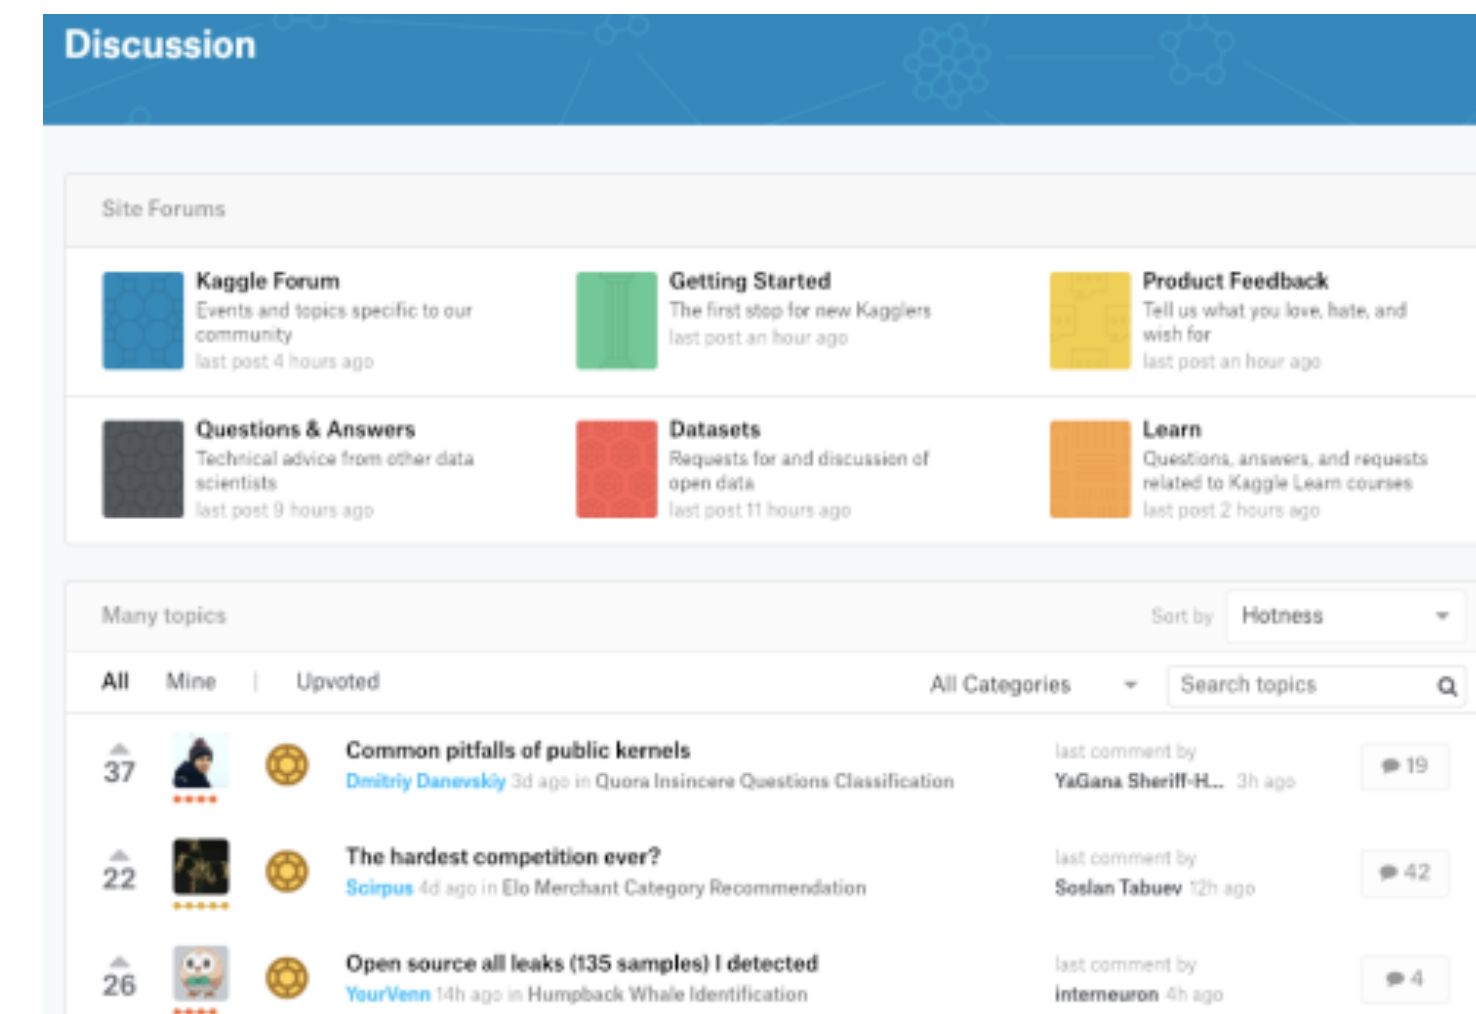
Discussion

Site Forums

Kaggle Forum
Events and topics specific to our community
last post 4 hours ago

Getting Started
The first stop for new Kagglers
last post an hour ago

Product Feedback
Tell us what you love, hate, and wish for
last post an hour ago

Questions & Answers
Technical advice from other data scientists
last post 9 hours ago

Datasets
Requests for and discussion of open data
last post 11 hours ago

Learn
Questions, answers, and requests related to Kaggle Learn courses
last post 2 hours ago

Many topics

Sort by Hotness

All Mine | Upvoted

All Categories

Search topics

37
Common pitfalls of public kernels
Dmitriy Danevskiy 3d ago in Quora Insincere Questions Classification
last comment by
YaGana Sheriff-H... 3h ago
19

22
The hardest competition ever?
Scirpus 4d ago in Elo Merchant Category Recommendation
last comment by
Soslan Tabuev 12h ago
42

26
Open source all leaks (135 samples) I detected
YourVenn 14h ago in Humpback Whale Identification
last comment by
intemeuron 4h ago
4